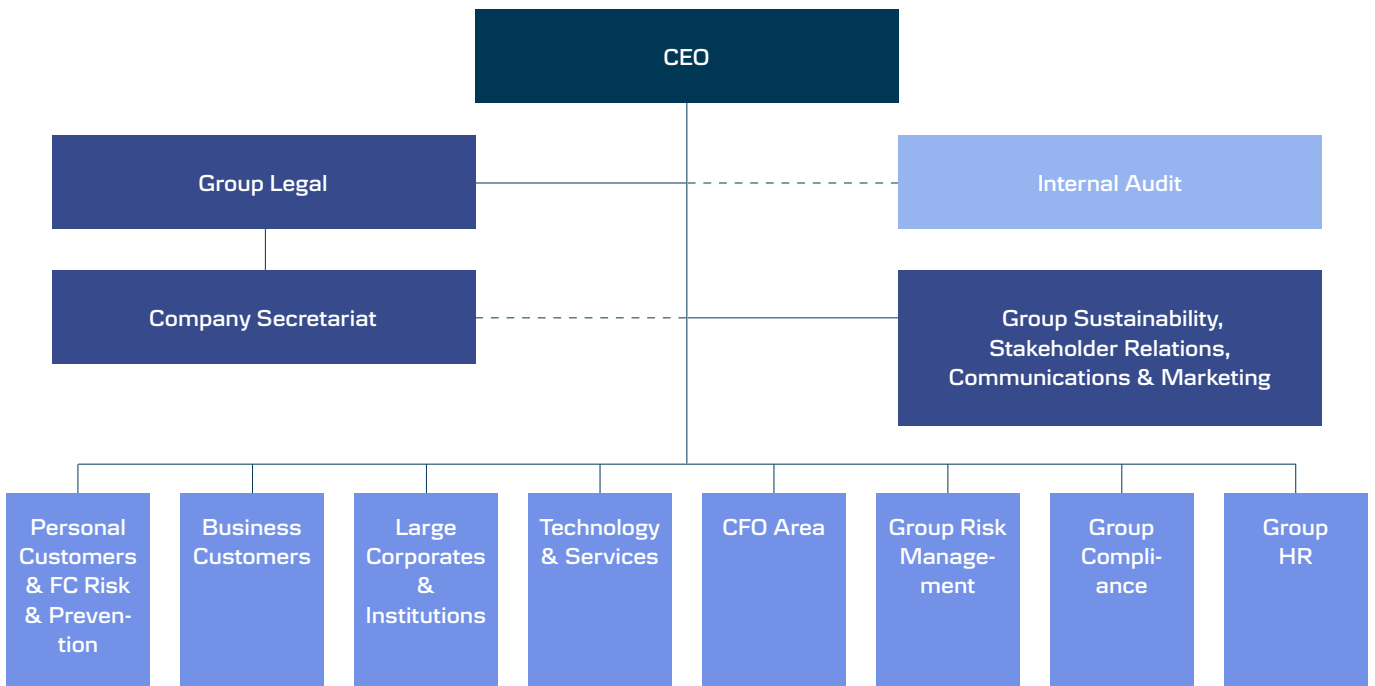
CEO

Group Legal

Internal Audit

Company Secretariat

Group Sustainability, Stakeholder Relations, Communications & Marketing

Personal Customers & FC Risk & Prevention

Business Customers

Large Corporates & Institutions

Technology & Services

CFO Area

Group Risk Management

Group Compliance

Group HR